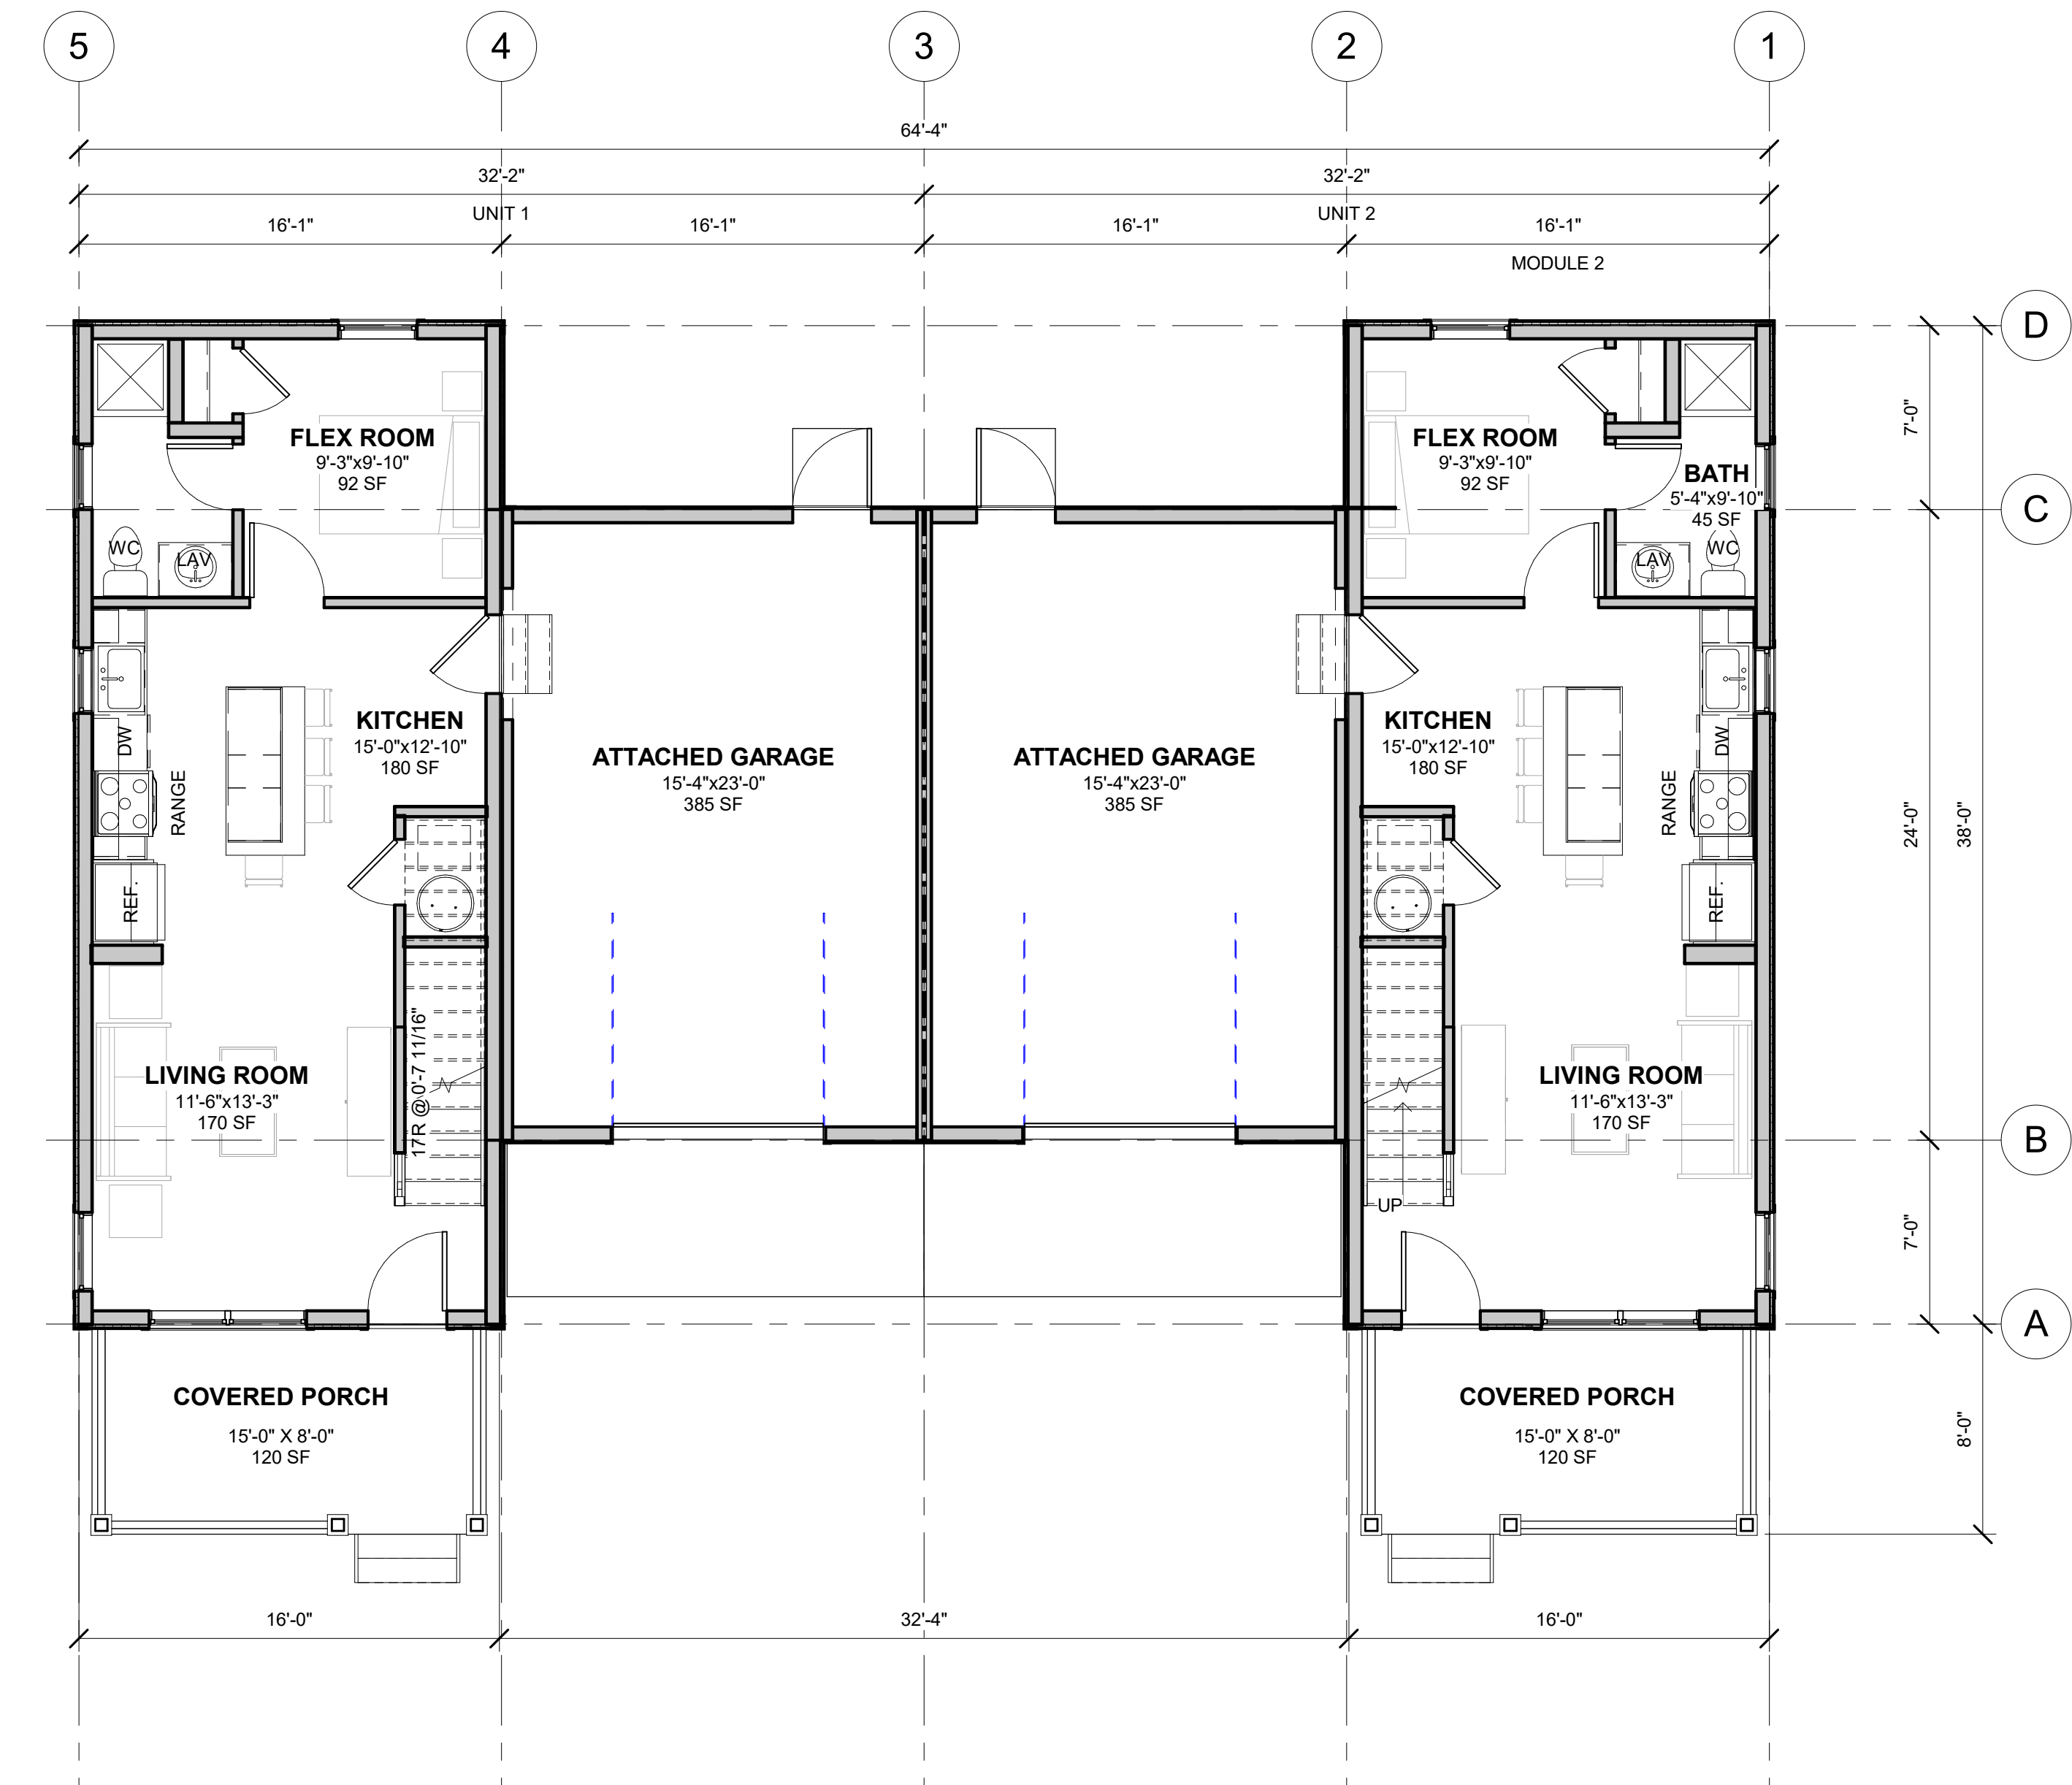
5 4 3 2 1

64'-4"

32'-2"

32'-2"

UNIT 1

UNIT 2

16'-1"

16'-1"

16'-1"

16'-1"

MODULE 2

D

C

B

A

7'-0"

24'-0"

38'-0"

7'-0"

8'-0"

FLEX ROOM
9'-3"x9'-10"
92 SF

WC

LAV

KITCHEN
15'-0"x12'-10"
180 SF

DW

RANGE

REF.

LIVING ROOM
11'-6"x13'-3"
170 SF

17R @ 0'-7 11/16"

ATTACHED GARAGE
15'-4"x23'-0"
385 SF

ATTACHED GARAGE
15'-4"x23'-0"
385 SF

FLEX ROOM
9'-3"x9'-10"
92 SF

BATH
5'-4"x9'-10"
45 SF

LAV

WC

KITCHEN
15'-0"x12'-10"
180 SF

DW

RANGE

REF.

LIVING ROOM
11'-6"x13'-3"
170 SF

UP

COVERED PORCH
15'-0" X 8'-0"
120 SF

COVERED PORCH
15'-0" X 8'-0"
120 SF

16'-0"

32'-4"

16'-0"